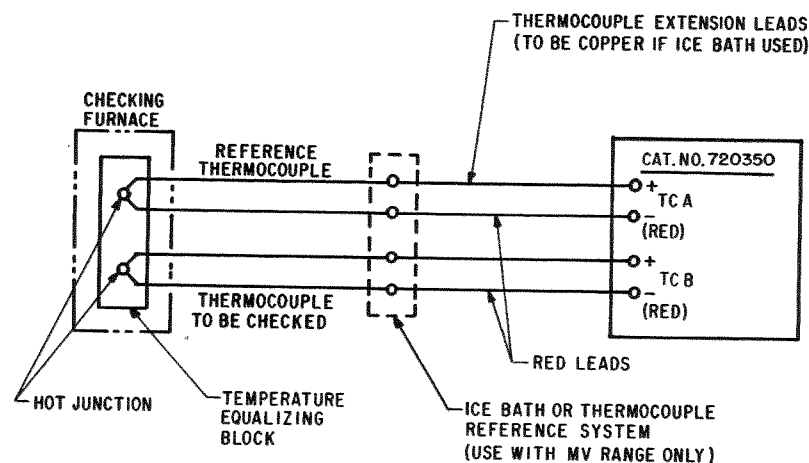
THERMOCOUPLE EXTENSION LEADS (TO BE COPPER IF ICE BATH USED)

CHECKING FURNACE

REFERENCE THERMOCOUPLE

CAT. NO. 720350

+ TC A − (RED)

+ TC B − (RED)

THERMOCOUPLE TO BE CHECKED

RED LEADS

HOT JUNCTION

TEMPERATURE EQUALIZING BLOCK

ICE BATH OR THERMOCOUPLE REFERENCE SYSTEM (USE WITH MV RANGE ONLY)